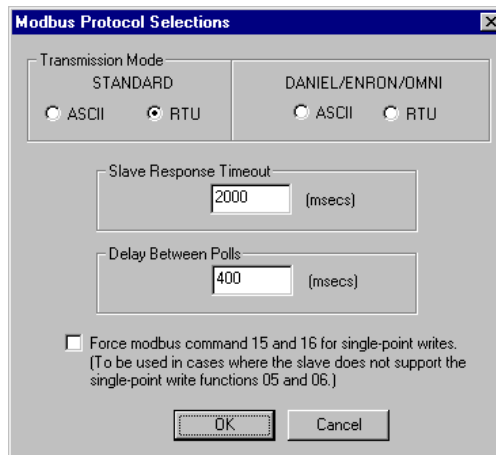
Modbus Protocol Selections

Transmission Mode

STANDARD

ASCII RTU

DANIEL/ENRON/OMNI

ASCII RTU

Slave Response Timeout

2000 (msecs)

Delay Between Polls

400 (msecs)

Force modbus command 15 and 16 for single-point writes. (To be used in cases where the slave does not support the single-point write functions 05 and 06.)

OK Cancel